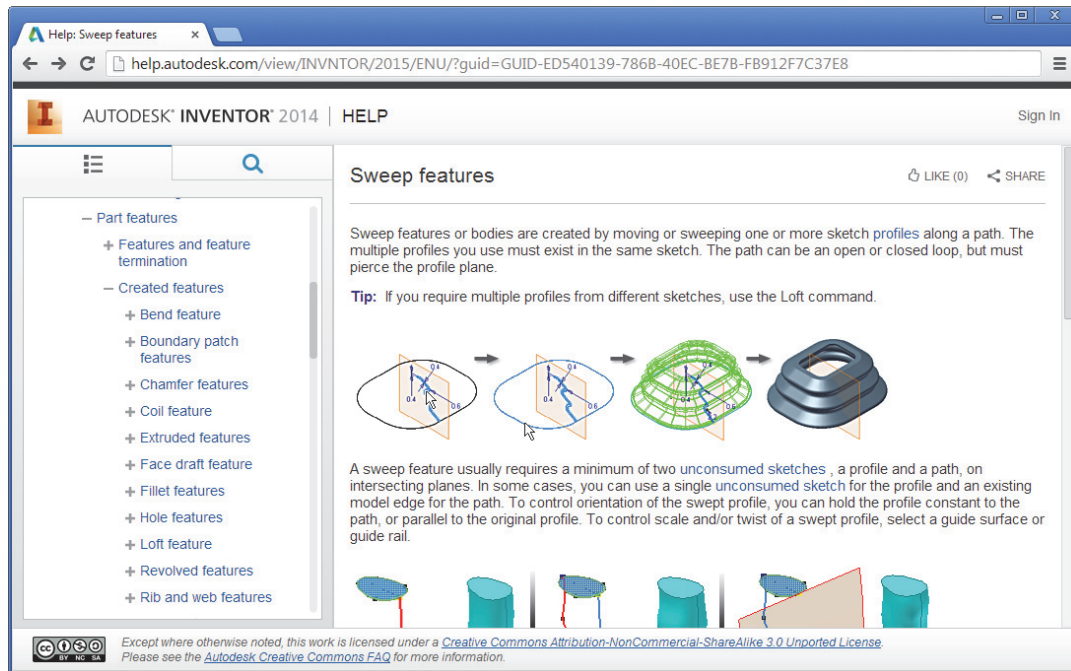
Help: Sweep features ×

help.autodesk.com/view/INVNTOR/2015/ENU/?guid=GUID-ED540139-786B-40EC-BE7B-FB912F7C37E8

AUTODESK® INVENTOR® 2014 | HELP

Sign In

– Part features

+ Features and feature termination

– Created features

+ Bend feature

+ Boundary patch features

+ Chamfer features

+ Coil feature

+ Extruded features

+ Face draft feature

+ Fillet features

+ Hole features

+ Loft feature

+ Revolved features

+ Rib and web features

Sweep features

LIKE (0) SHARE

Sweep features or bodies are created by moving or sweeping one or more sketch profiles along a path. The multiple profiles you use must exist in the same sketch. The path can be an open or closed loop, but must pierce the profile plane.

Tip: If you require multiple profiles from different sketches, use the Loft command.

0.4 0.6 0.4 0.6 0.4 0.6

A sweep feature usually requires a minimum of two unconsumed sketches , a profile and a path, on intersecting planes. In some cases, you can use a single unconsumed sketch for the profile and an existing model edge for the path. To control orientation of the swept profile, you can hold the profile constant to the path, or parallel to the original profile. To control scale and/or twist of a swept profile, select a guide surface or guide rail.

Except where otherwise noted, this work is licensed under a Creative Commons Attribution-NonCommercial-ShareAlike 3.0 Unported License. Please see the Autodesk Creative Commons FAQ for more information.